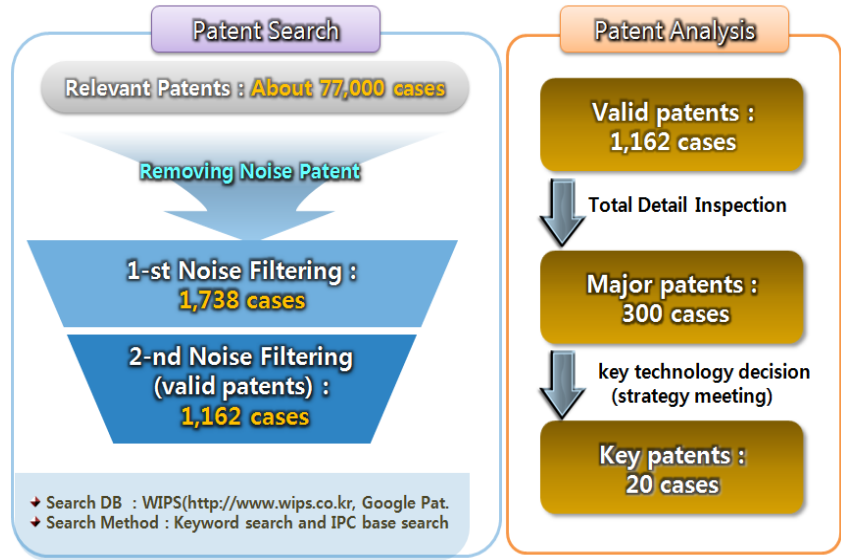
Patent Search

Relevant Patents : About 77,000 cases

Removing Noise Patent

1-st Noise Filtering : 1,738 cases

2-nd Noise Filtering (valid patents) : 1,162 cases

Search DB : WIPS(http://www.wips.co.kr, Google Pat.

Search Method : Keyword search and IPC base search

Patent Analysis

Valid patents : 1,162 cases

Total Detail Inspection

Major patents : 300 cases

key technology decision (strategy meeting)

Key patents : 20 cases